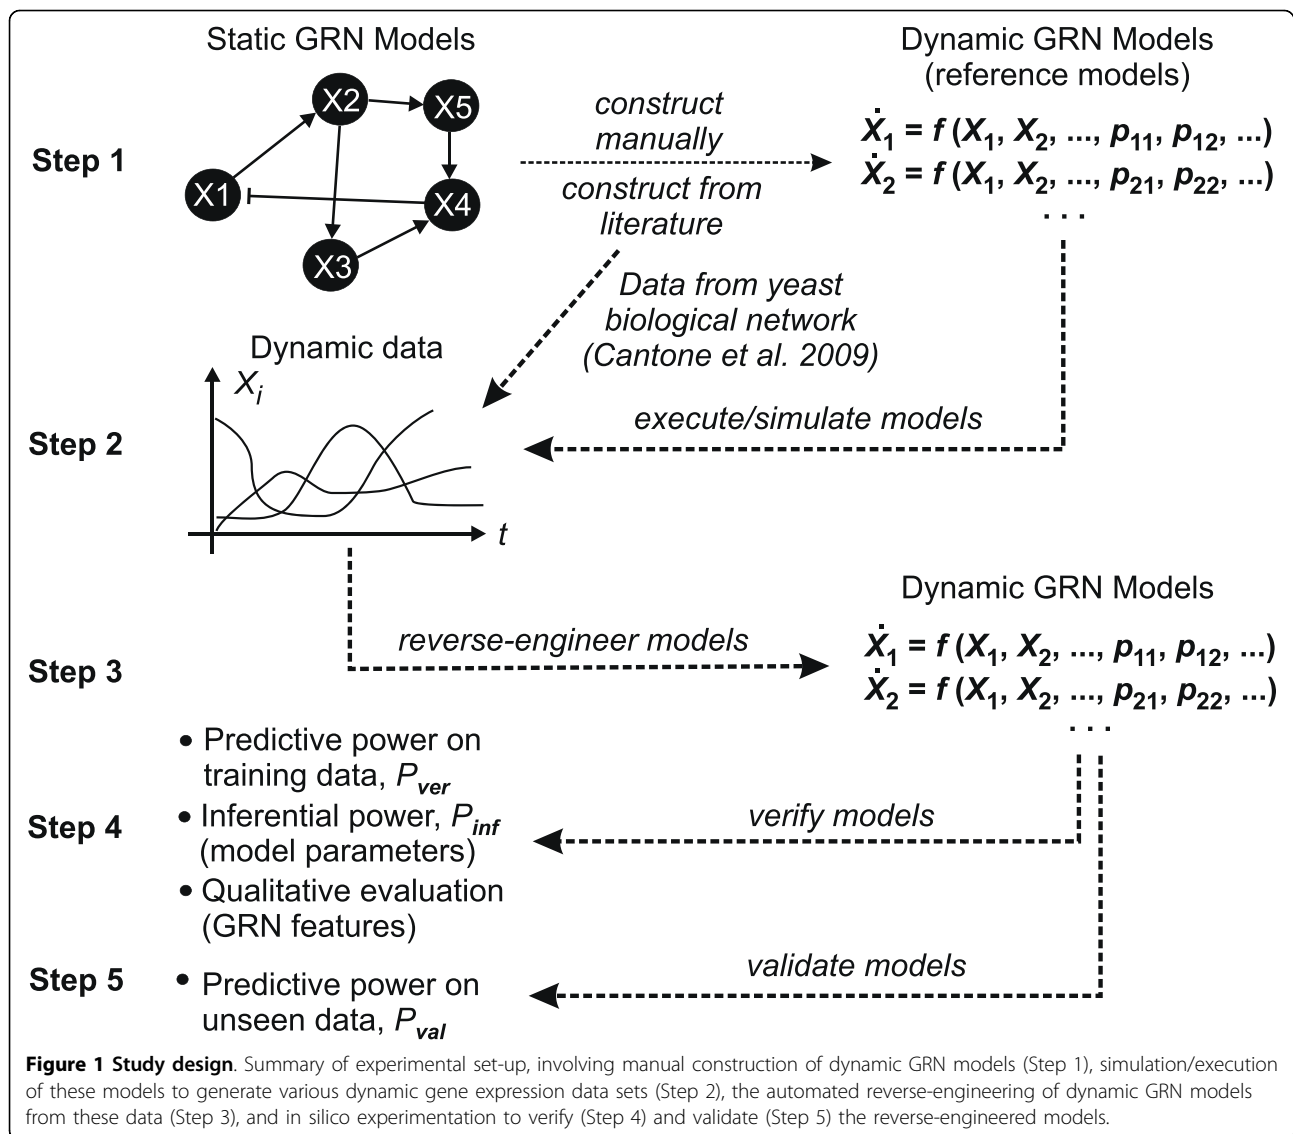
Static GRN Models

Dynamic GRN Models
(reference models)

Step 1

X2

X5

X1

X4

X3

construct manually

construct from literature

$\dot{X}_1 = f(X_1, X_2, ..., p_{11}, p_{12}, ...)$
$\dot{X}_2 = f(X_1, X_2, ..., p_{21}, p_{22}, ...)$
. . .

Data from yeast biological network (Cantone et al. 2009)

Dynamic data

$X_i$

Step 2

execute/simulate models

$t$

Dynamic GRN Models

reverse-engineer models

Step 3

$\dot{X}_1 = f(X_1, X_2, ..., p_{11}, p_{12}, ...)$
$\dot{X}_2 = f(X_1, X_2, ..., p_{21}, p_{22}, ...)$
. . .

• Predictive power on training data, $P_{ver}$

Step 4

• Inferential power, $P_{inf}$ (model parameters)

verify models

• Qualitative evaluation (GRN features)

Step 5

• Predictive power on unseen data, $P_{val}$

validate models

**Figure 1 Study design**. Summary of experimental set-up, involving manual construction of dynamic GRN models (Step 1), simulation/execution of these models to generate various dynamic gene expression data sets (Step 2), the automated reverse-engineering of dynamic GRN models from these data (Step 3), and in silico experimentation to verify (Step 4) and validate (Step 5) the reverse-engineered models.